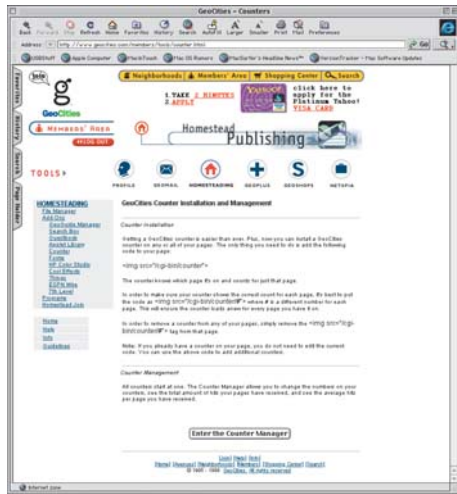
GeoCities - Counters

Back Forward Stop Refresh Home Favorites History Search AutoFill Larger Smaller Print Mail Preferences

Address: http://www.geocities.com/members/tools/counter.html

Go

USBStuff Apple Computer MacTouch Mac OS Rumors MacSurfer's Headline News VersionTracker - Mac Software Updates

Favorites History Search Page Holder

Neighborhoods Members' Area Shopping Center Search

1. TAKE 2 MINUTES
2. APPLY

click here to apply for the Platinum Yahoo! VISA CARD

GeoCities

MEMBERS' AREA

SIGN OUT

Homestead Publishing

TOOLS

PROFILE GEOMAIL HOMESTEADING GEOPLUS GEOSHOPS NETOPIA

HOMESTEADING
File Manager
Add-Ons
GeoGuide Manager
Search Box
EventBook
Award Library
Counter
Fonts
HF Color Studio
Cool Effects
Themes
EGPN Ma
7th Level
Programs
Webmaster Job

Home
Help
Info
Guidelines

GeoCities Counter Installation and Management

Counter Installation

Getting a GeoCities' counter is easier than ever. Plus, now you can install a GeoCities counter on any or all of your pages. The only thing you need to do is add the following code to your page:

<img src="/cgi-bin/counter">

The counter knows which page it's on and counts for just that page.

In order to make sure your counter shows the correct count for each page, it's best to put the code as <img src="/cgi-bin/counter/#"> where # is a different number for each page. This will ensure the counter loads anew for every page you have it on.

In order to remove a counter from any of your pages, simply remove the <img src="/cgi-bin/counter/#"> tag from that page.

Note: If you already have a counter on your page, you do not need to edit the current code. You can use the above code to add additional counter.

Counter Management

All counters start at one. The Counter Manager allows you to change the numbers on your counters, see the total amount of hits your pages have received, and see the average hits per page you have received.

Enter the Counter Manager

[Top] [Help] [Info]
[Home] [Avenues] [Neighborhoods] [Members] [Yahoo Center] [Search]
© 1995 - 1999 GeoCities. All rights reserved.

Internet zone